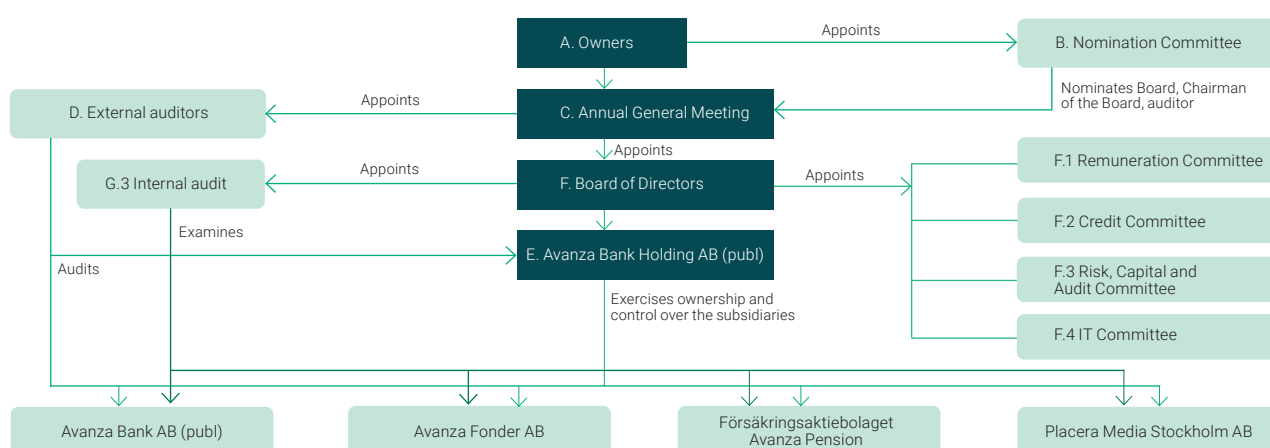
A. Owners

Appoints

B. Nomination Committee

Nominates Board, Chairman of the Board, auditor

D. External auditors

Appoints

C. Annual General Meeting

Appoints

G.3 Internal audit

Appoints

F. Board of Directors

Appoints

F.1 Remuneration Committee

F.2 Credit Committee

F.3 Risk, Capital and Audit Committee

F.4 IT Committee

Examines

Audits

E. Avanza Bank Holding AB (publ)

Exercises ownership and control over the subsidiaries

Avanza Bank AB (publ)

Avanza Fonder AB

Försäkringsaktiebolaget Avanza Pension

Placera Media Stockholm AB